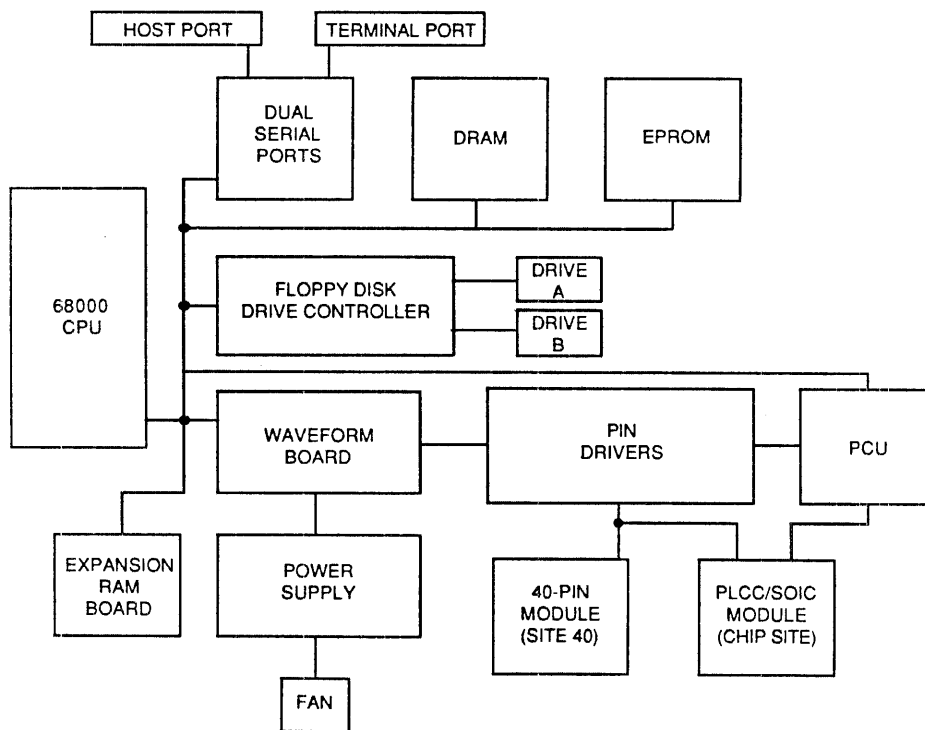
HOST PORT
TERMINAL PORT
DUAL SERIAL PORTS
DRAM
EPROM
68000 CPU
FLOPPY DISK DRIVE CONTROLLER
DRIVE A
DRIVE B
WAVEFORM BOARD
PIN DRIVERS
PCU
EXPANSION RAM BOARD
POWER SUPPLY
40-PIN MODULE (SITE 40)
PLCC/SOIC MODULE (CHIP SITE)
FAN